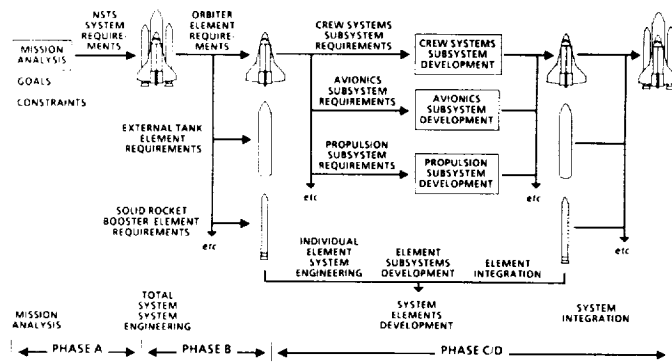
MISSION ANALYSIS

GOALS

CONSTRAINTS

NSTS SYSTEM REQUIREMENTS

ORBITER ELEMENT REQUIREMENTS

EXTERNAL TANK ELEMENT REQUIREMENTS

SOLID ROCKET BOOSTER ELEMENT REQUIREMENTS

etc

CREW SYSTEMS SUBSYSTEM REQUIREMENTS

CREW SYSTEMS SUBSYSTEM DEVELOPMENT

AVIONICS SUBSYSTEM REQUIREMENTS

AVIONICS SUBSYSTEM DEVELOPMENT

PROPULSION SUBSYSTEM REQUIREMENTS

PROPULSION SUBSYSTEM DEVELOPMENT

etc

etc

etc

INDIVIDUAL ELEMENT SYSTEM ENGINEERING

ELEMENT SUBSYSTEMS DEVELOPMENT

ELEMENT INTEGRATION

SYSTEM ELEMENTS DEVELOPMENT

MISSION ANALYSIS

TOTAL SYSTEM SYSTEM ENGINEERING

SYSTEM INTEGRATION

PHASE A

PHASE B

PHASE C/D